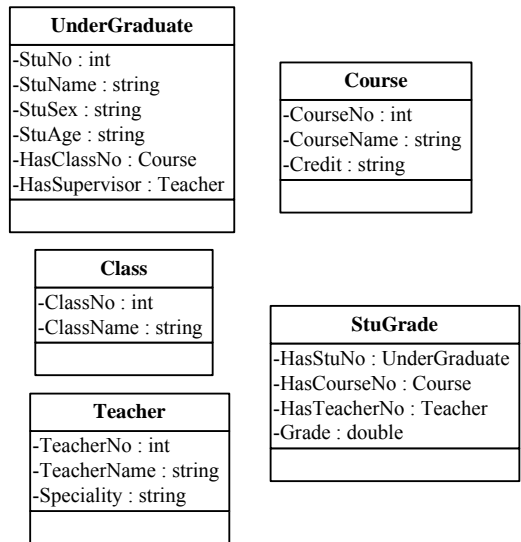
UnderGraduate
-StuNo : int
-StuName : string
-StuSex : string
-StuAge : string
-HasClassNo : Course
-HasSupervisor : Teacher

Course
-CourseNo : int
-CourseName : string
-Credit : string

Class
-ClassNo : int
-ClassName : string

StuGrade
-HasStuNo : UnderGraduate
-HasCourseNo : Course
-HasTeacherNo : Teacher
-Grade : double

Teacher
-TeacherNo : int
-TeacherName : string
-Speciality : string